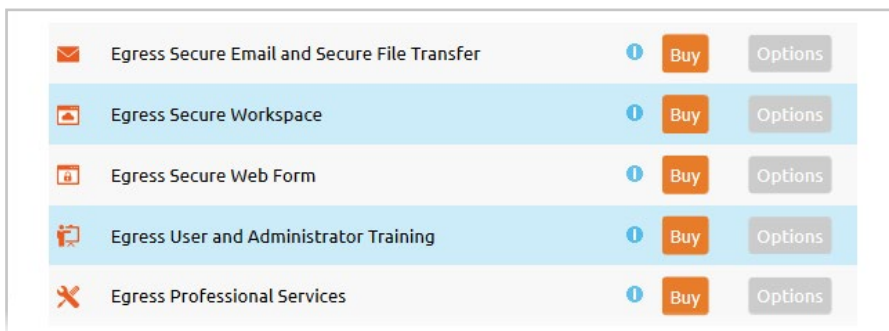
Egress Secure Email and Secure File Transfer Buy Options

Egress Secure Workspace Buy Options

Egress Secure Web Form Buy Options

Egress User and Administrator Training Buy Options

Egress Professional Services Buy Options